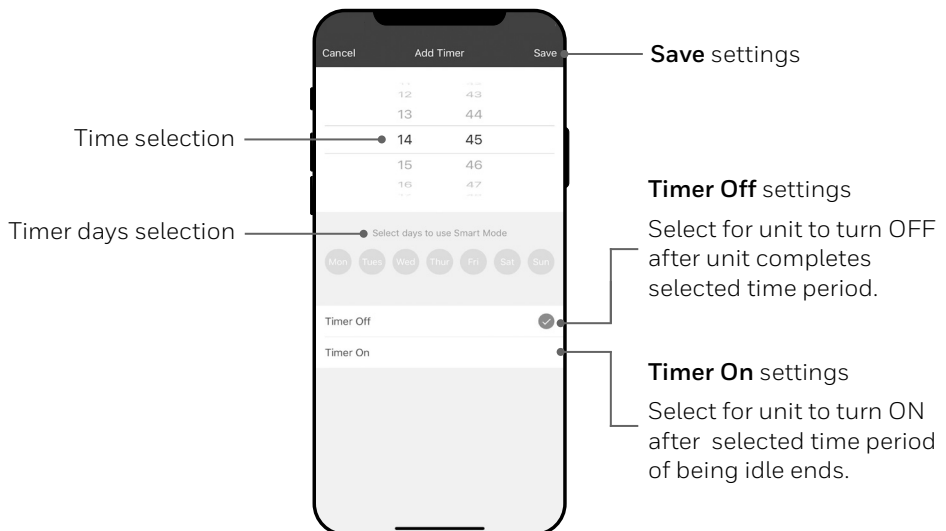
Cancel
Add Timer
Save

**Save** settings

12 43
13 44
14 45
15 46
16 47

Time selection

Select days to use Smart Mode

Mon Tues Wed Thur Fri Sat Sun

Timer days selection

**Timer Off** settings

Select for unit to turn OFF after unit completes selected time period.

Timer Off

Timer On

**Timer On** settings

Select for unit to turn ON after selected time period of being idle ends.